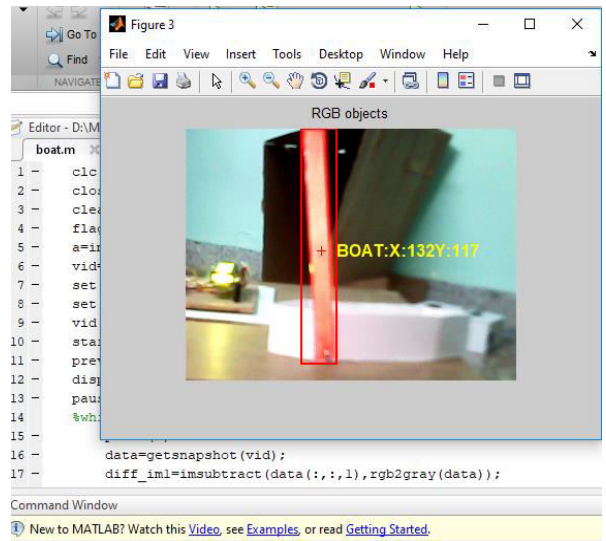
Go To
Find
NAVIGATE

Figure 3

File Edit View Insert Tools Desktop Window Help

RGB objects

BOAT:X:132Y:117

Editor - D:\M
boat.m
1 – clc
2 – clo
3 – clea
4 – flag
5 – a=i
6 – vid
7 – set
8 – set
9 – vid
10 – star
11 – prev
12 – disp
13 – paus
14 %whi
15 –
16 – data=getsnapshot(vid);
17 – diff_im1=imsubtract(data(:,:,1),rgb2gray(data));

Command Window
New to MATLAB? Watch this Video, see Examples, or read Getting Started.